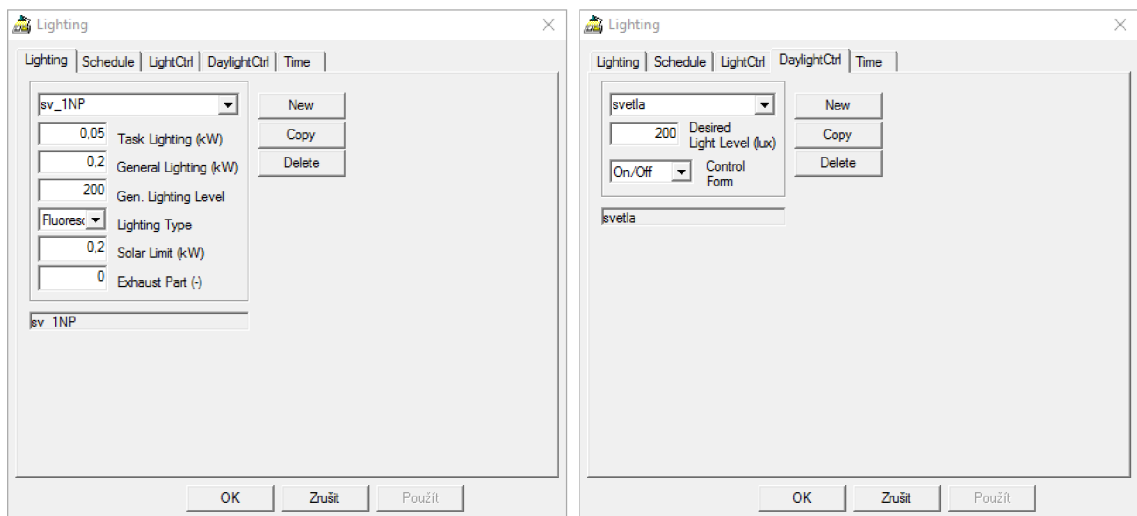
Lighting

Lighting | Schedule | LightCtrl | DaylightCtrl | Time

sv_1NP

0,05 Task Lighting (kW)

0,2 General Lighting (kW)

200 Gen. Lighting Level

Fluoresc Lighting Type

0,2 Solar Limit (kW)

0 Exhaust Part (-)

New

Copy

Delete

sv 1NP

OK Zrušit Použít

Lighting

Lighting | Schedule | LightCtrl | DaylightCtrl | Time

svetla

200 Desired Light Level (lux)

On/Off Control Form

New

Copy

Delete

svetla

OK Zrušit Použít